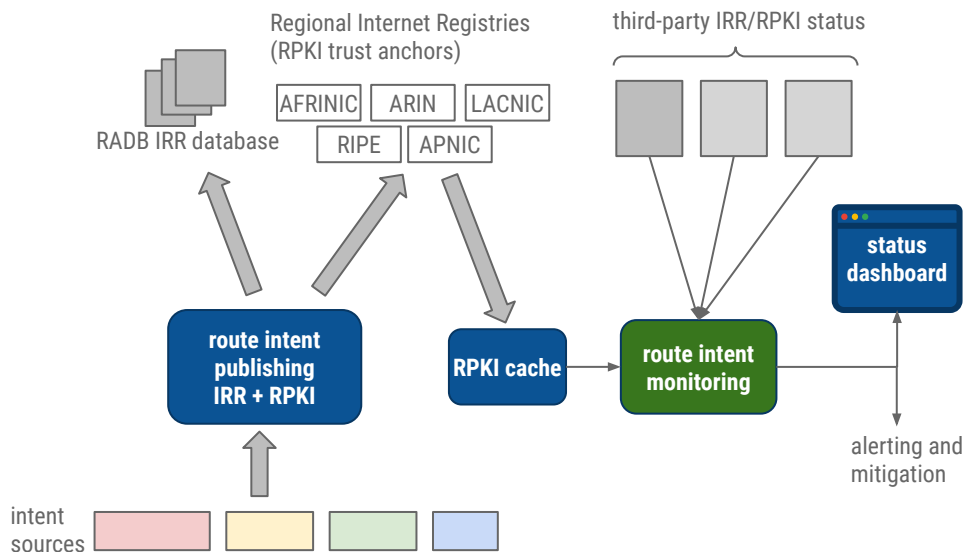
Regional Internet Registries
(RPKI trust anchors)

third-party IRR/RPKI status

AFRINIC
ARIN
LACNIC
RIPE
APNIC

RADB IRR database

status dashboard

route intent publishing IRR + RPKI

RPKI cache

route intent monitoring

alerting and mitigation

intent sources